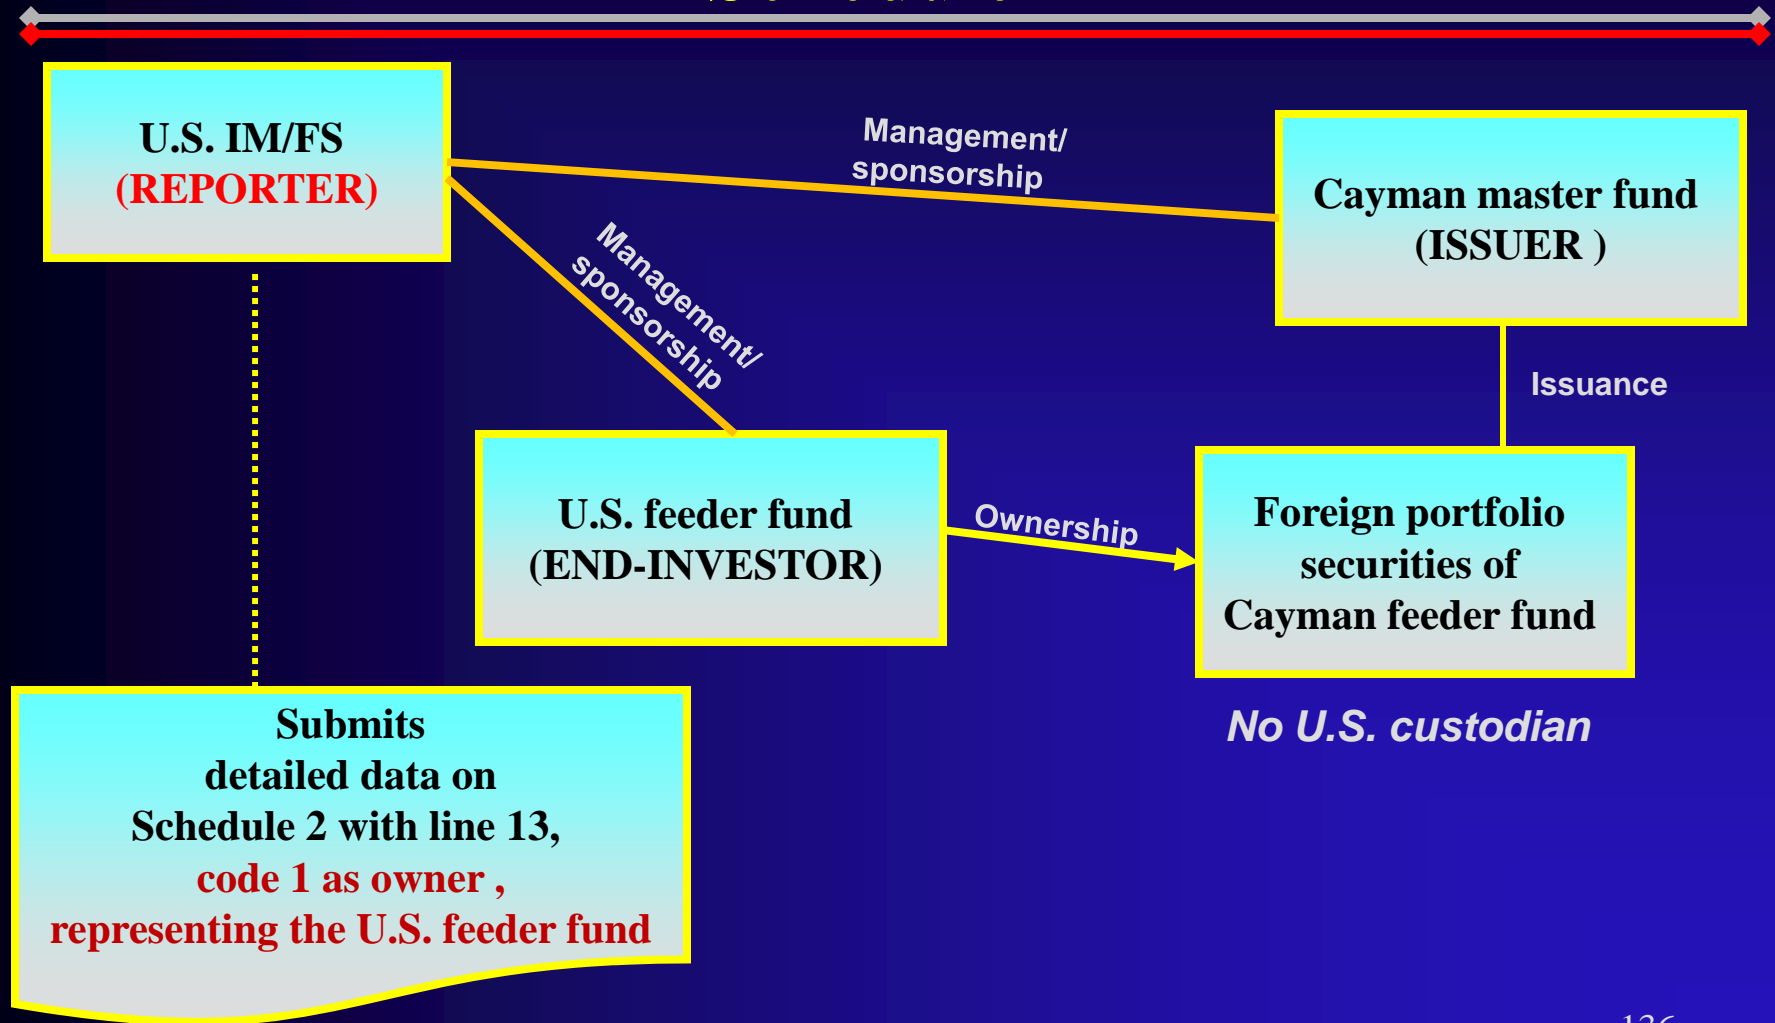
U.S. IM/FS
(REPORTER)

Management/
sponsorship

Cayman master fund
(ISSUER )

Management/
sponsorship

Issuance

U.S. feeder fund
(END-INVESTOR)

Ownership

Foreign portfolio securities of Cayman feeder fund

No U.S. custodian

Submits
detailed data on
Schedule 2 with line 13,
code 1 as owner ,
representing the U.S. feeder fund

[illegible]